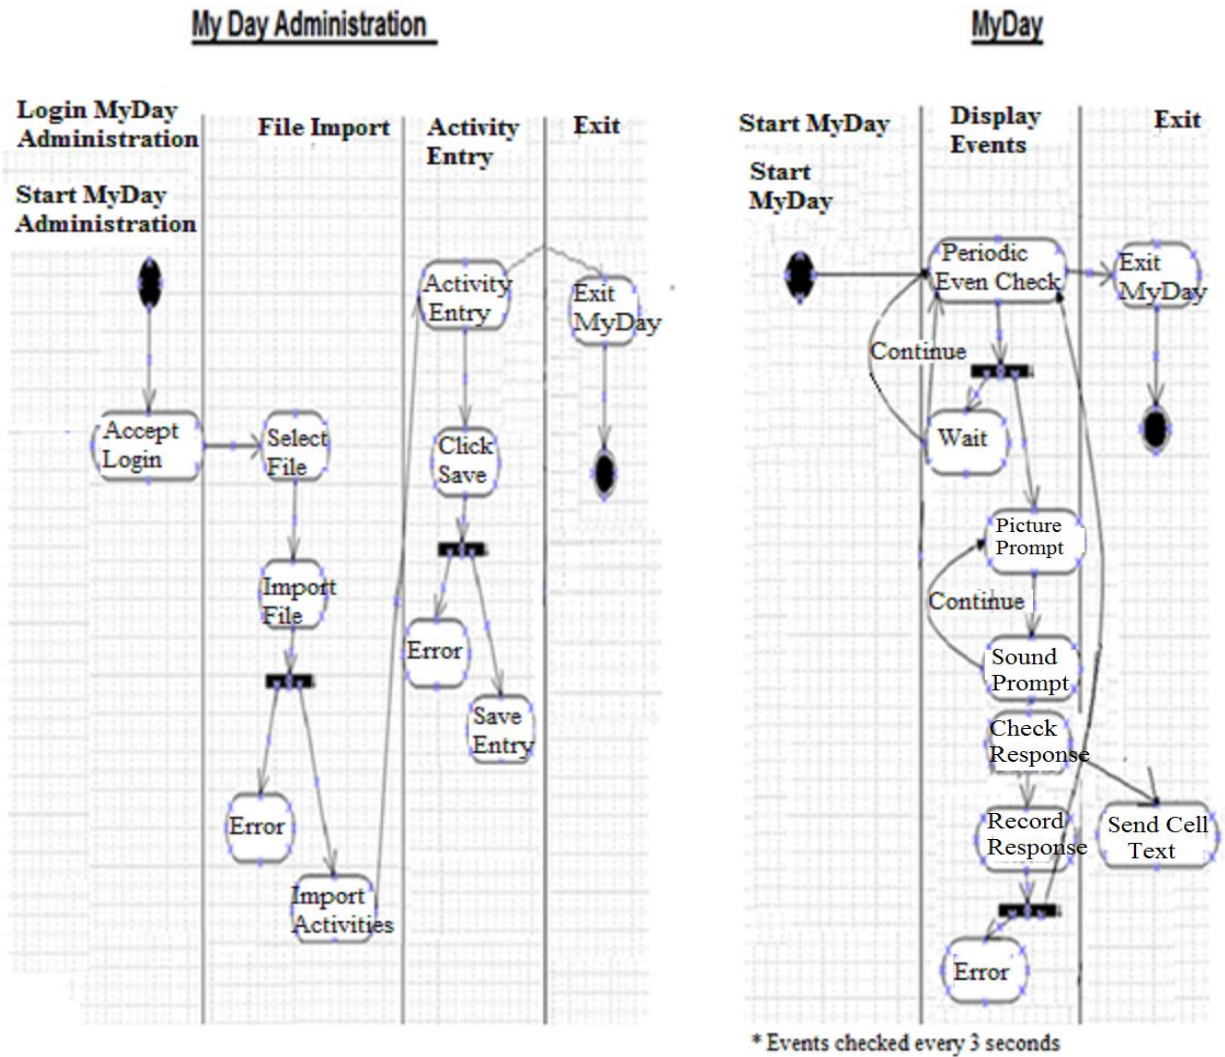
My Day Administration

Login MyDay Administration

Start MyDay Administration

File Import

Activity Entry

Exit

Accept Login

Select File

Import File

Error

Import Activities

Activity Entry

Click Save

Error

Save Entry

Exit MyDay

MyDay

Start MyDay

Start MyDay

Display Events

Exit

Periodic Even Check

Exit MyDay

Continue

Wait

Picture Prompt

Continue

Sound Prompt

Check Response

Send Cell Text

Record Response

Error

* Events checked every 3 seconds